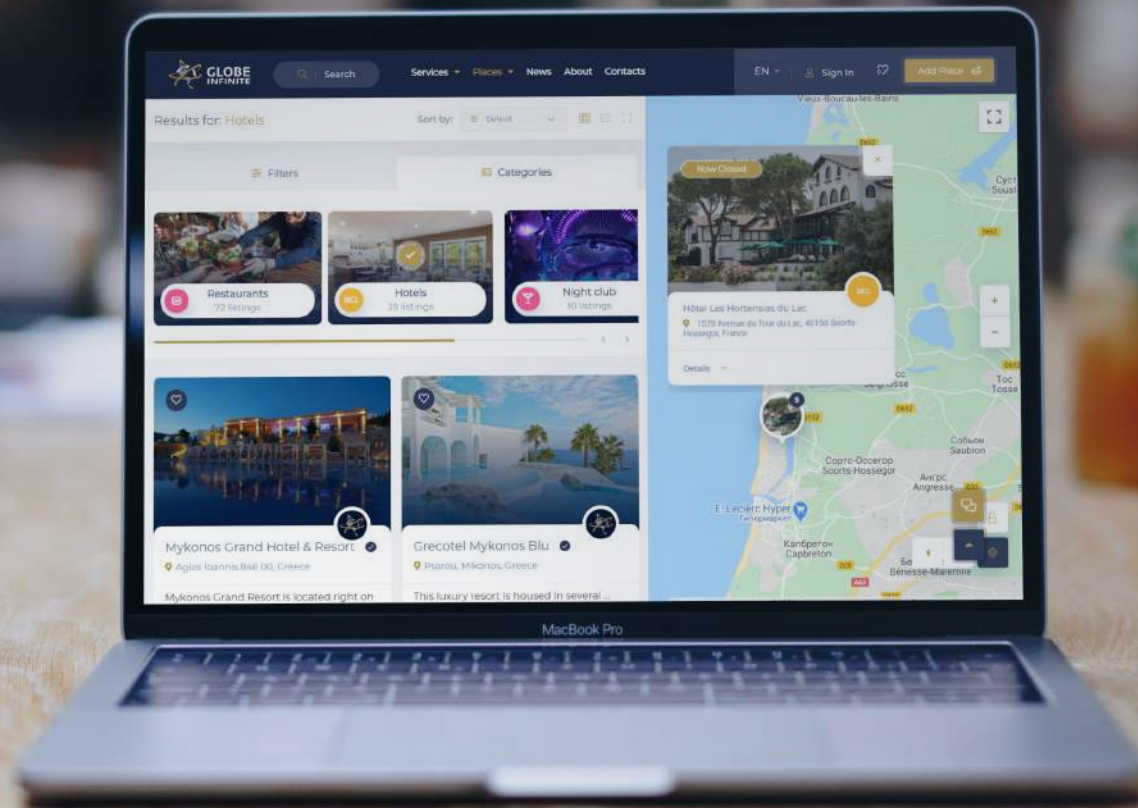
GLOBE INFINITE

Search

Services Places News About Contacts

EN Sign In Add Place

Results for: Hotels

Sort by: Default

Filters

Categories

Restaurants
72 listings

Hotels
39 listings

Night club
10 listings

Mykonos Grand Hotel & Resort

Agios Ioannis 846 00, Greece

Mykonos Grand Resort is located right on

Grecotel Mykonos Blu

Psarou, Mikonos, Greece

This luxury resort is housed in several ...

Now Closed

Hôtel Les Hortensias du Lac

1578 Avenue du Tour du Lac, 40150 Soorts-Hossegor, France

Details

Vieux-Boucau-les-Bains

Toc Tosse

Sorts-Hossegor

Saubion

Angresse

E.Leclerc Hyper

Capbreton

Bénesse-Maremne

MacBook Pro